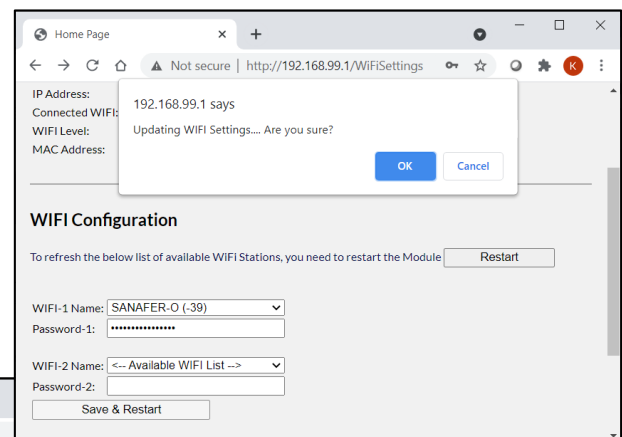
Home Page
×
+
Not secure | http://192.168.99.1/WiFiSettings
K

IP Address:
Connected WIFI:
WIFI Level:
MAC Address:

192.168.99.1 says
Updating WIFI Settings.... Are you sure?
OK
Cancel

WIFI Configuration

To refresh the below list of available WiFi Stations, you need to restart the Module Restart

WIFI-1 Name: SANAFER-O (-39)
Password-1: ••••••••••••••••

WIFI-2 Name: <-- Available WIFI List -->
Password-2:
Save & Restart